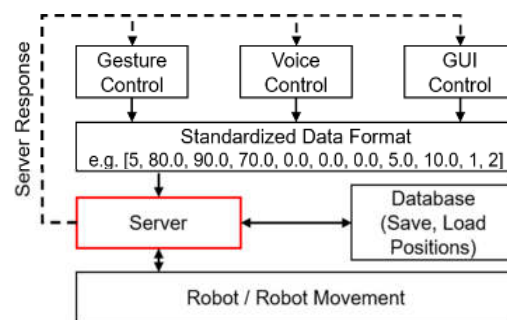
Server Response

Gesture Control

Voice Control

GUI Control

Standardized Data Format
e.g. [5, 80.0, 90.0, 70.0, 0.0, 0.0, 0.0, 5.0, 10.0, 1, 2]

Server

Database (Save, Load Positions)

Robot / Robot Movement